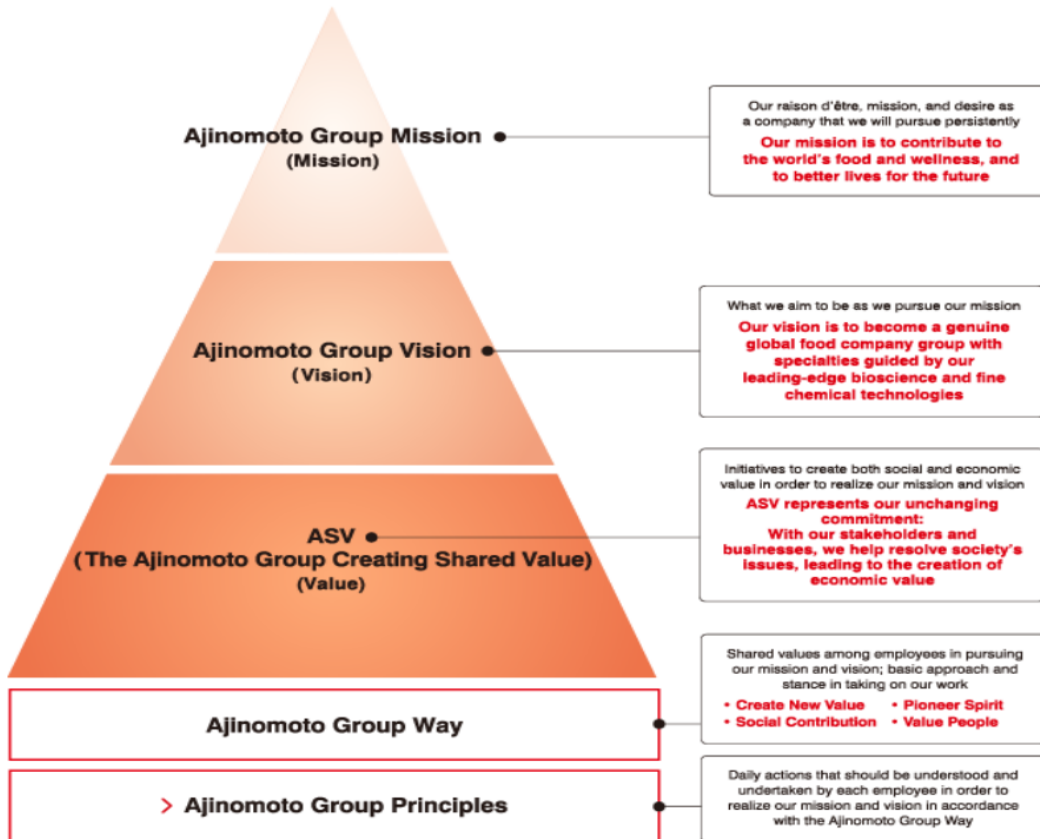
Ajinomoto Group Mission
(Mission)

Our raison d'être, mission, and desire as a company that we will pursue persistently
Our mission is to contribute to the world's food and wellness, and to better lives for the future

Ajinomoto Group Vision
(Vision)

What we aim to be as we pursue our mission
Our vision is to become a genuine global food company group with specialties guided by our leading-edge bioscience and fine chemical technologies

ASV
(The Ajinomoto Group Creating Shared Value)
(Value)

Initiatives to create both social and economic value in order to realize our mission and vision
ASV represents our unchanging commitment:
With our stakeholders and businesses, we help resolve society's issues, leading to the creation of economic value

Ajinomoto Group Way

Shared values among employees in pursuing our mission and vision; basic approach and stance in taking on our work
• Create New Value • Pioneer Spirit
• Social Contribution • Value People

> Ajinomoto Group Principles

Daily actions that should be understood and undertaken by each employee in order to realize our mission and vision in accordance with the Ajinomoto Group Way